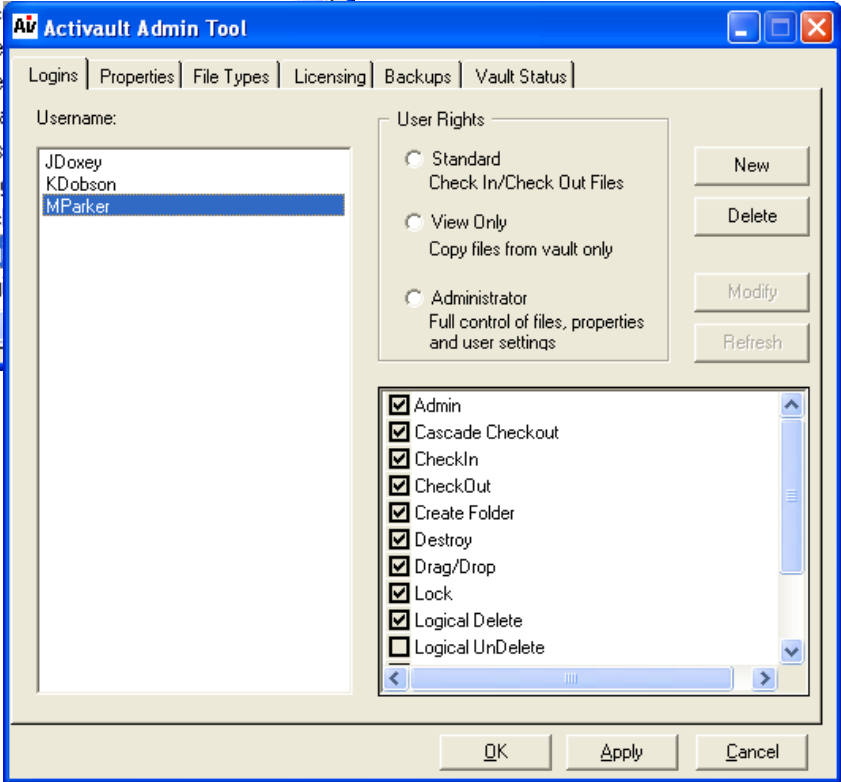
AV Activault Admin Tool

Logins | Properties | File Types | Licensing | Backups | Vault Status

Username:

JDoxey
KDobson
MParker

User Rights

Standard
Check In/Check Out Files

View Only
Copy files from vault only

Administrator
Full control of files, properties and user settings

New

Delete

Modify

Refresh

Admin
Cascade Checkout
CheckIn
CheckOut
Create Folder
Destroy
Drag/Drop
Lock
Logical Delete
Logical UnDelete

OK

Apply

Cancel